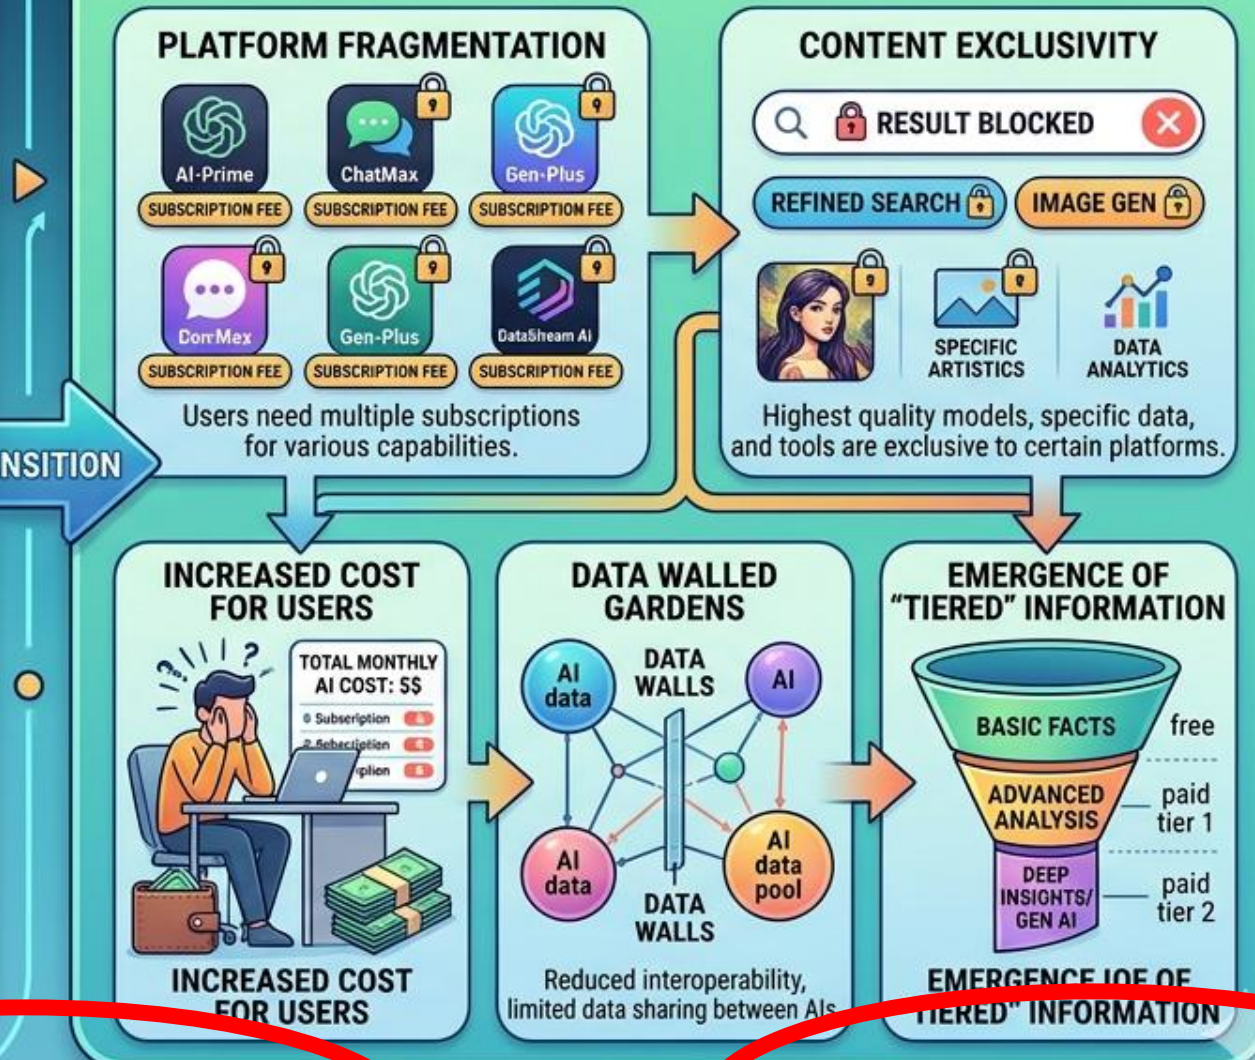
NSITION

PLATFORM FRAGMENTATION

AI-Prime
SUBSCRIPTION FEE
ChatMax
SUBSCRIPTION FEE
Gen-Plus
SUBSCRIPTION FEE
DonMex
SUBSCRIPTION FEE
Gen-Plus
SUBSCRIPTION FEE
DataSheam AI
SUBSCRIPTION FEE

Users need multiple subscriptions for various capabilities.

CONTENT EXCLUSIVITY

RESULT BLOCKED
REFINED SEARCH
IMAGE GEN
SPECIFIC ARTISTICS
DATA ANALYTICS

Highest quality models, specific data, and tools are exclusive to certain platforms.

INCREASED COST FOR USERS

TOTAL MONTHLY AI COST: $$
Subscription
Sebectiption
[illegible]plion

INCREASED COST FOR USERS

DATA WALLED GARDENS

AI data
DATA WALLS
AI
AI data
AI data pool
DATA WALLS

Reduced interoperability, limited data sharing between AIs

EMERGENCE OF "TIERED" INFORMATION

BASIC FACTS
free
ADVANCED ANALYSIS
paid tier 1
DEEP INSIGHTS/ GEN AI
paid tier 2

EMERGENCE IOE OF TIERED" INFORMATION